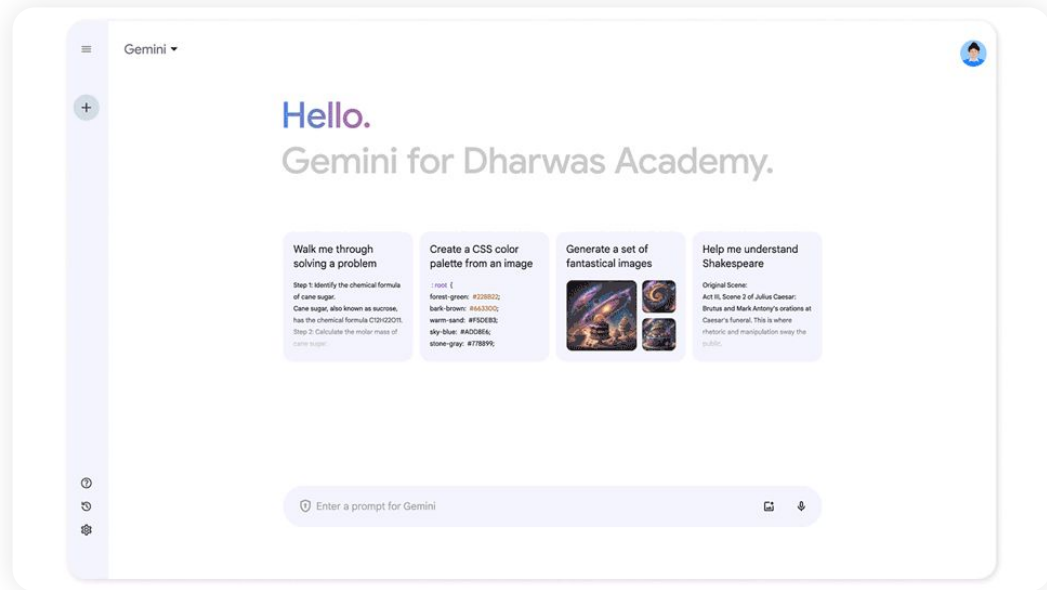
Gemini

Hello.
Gemini for Dharwas Academy.

Walk me through solving a problem

Step 1: Identify the chemical formula of cane sugar.
Cane sugar, also known as sucrose, has the chemical formula C12H22O11.
Step 2: Calculate the molar mass of cane sugar

Create a CSS color palette from an image

:root {
forest-green: #228B22;
bark-brown: #663300;
warm-sand: #F5DEB3;
sky-blue: #ADD8E6;
stone-gray: #778899;

Generate a set of fantastical images

Help me understand Shakespeare

Original Scene:
Act III, Scene 2 of Julius Caesar: Brutus and Mark Antony's orations at Caesar's funeral. This is where rhetoric and manipulation sway the public.

Enter a prompt for Gemini